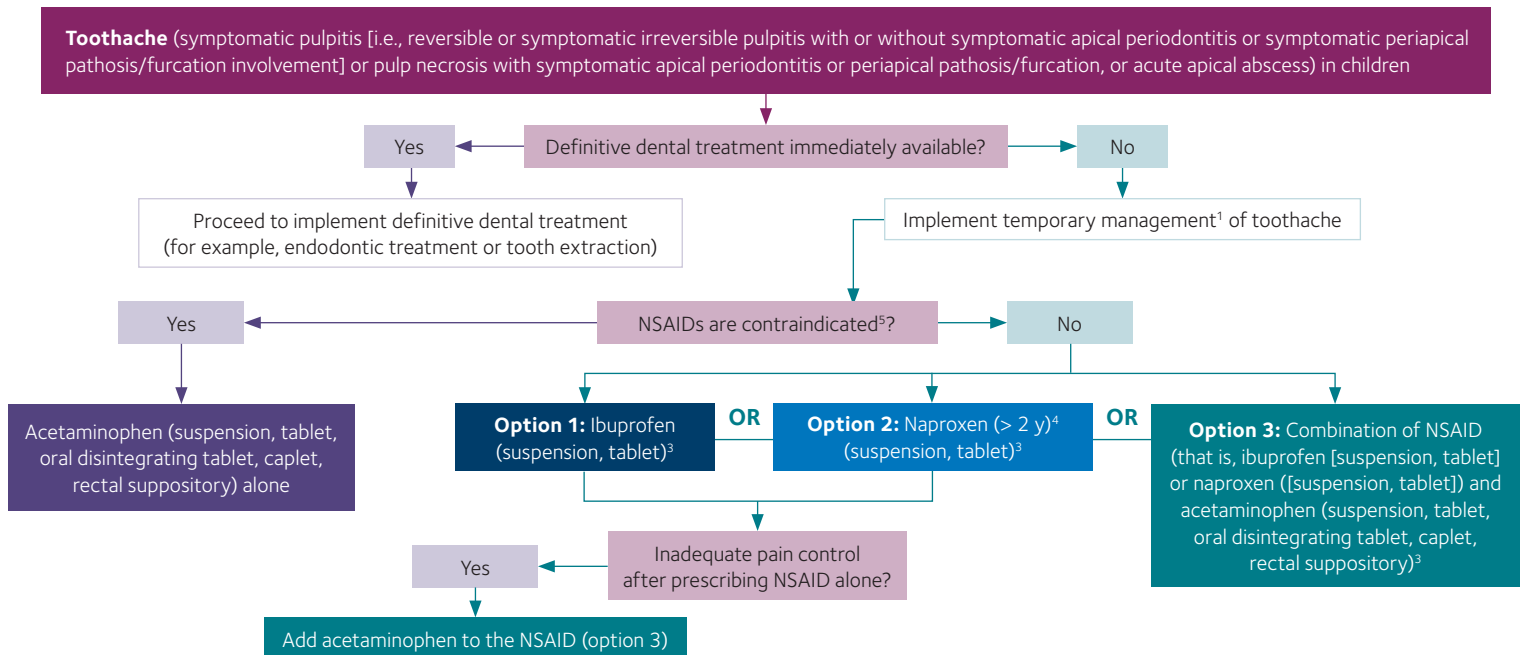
**Toothache** (symptomatic pulpitis [i.e., reversible or symptomatic irreversible pulpitis with or without symptomatic apical periodontitis or symptomatic periapical pathosis/furcation involvement] or pulp necrosis with symptomatic apical periodontitis or periapical pathosis/furcation, or acute apical abscess) in children

Definitive dental treatment immediately available?

Yes

No

Proceed to implement definitive dental treatment (for example, endodontic treatment or tooth extraction)

Implement temporary management$^1$ of toothache

NSAIDs are contraindicated$^5$?

Yes

No

Acetaminophen (suspension, tablet, oral disintegrating tablet, caplet, rectal suppository) alone

**Option 1:** Ibuprofen (suspension, tablet)$^3$

OR

**Option 2:** Naproxen (> 2 y)$^4$ (suspension, tablet)$^3$

OR

**Option 3:** Combination of NSAID (that is, ibuprofen [suspension, tablet] or naproxen ([suspension, tablet]) and acetaminophen (suspension, tablet, oral disintegrating tablet, caplet, rectal suppository)$^3$

Inadequate pain control after prescribing NSAID alone?

Yes

Add acetaminophen to the NSAID (option 3)